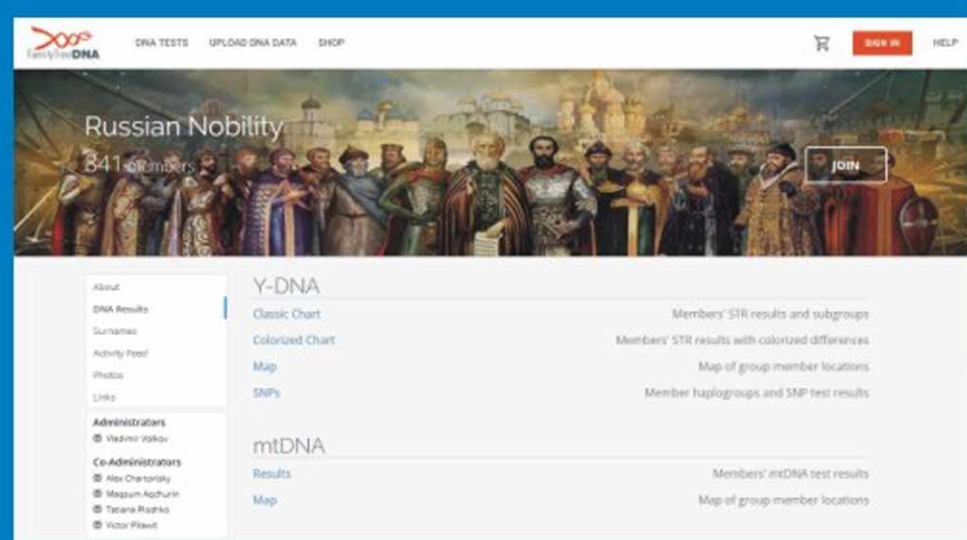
FamilyTreeDNA DNA TESTS UPLOAD DNA DATA SHOP SIGN IN HELP

Russian Nobility
841 Members
JOIN

About
DNA Results
Surnames
Activity Feed
Photos
Links

Administrators
Vladimir Volkov

Co-Administrators
Alex Chanorisky
Maqsum Aschurin
Tatiana Rodnko
Victor Pilawit

Y-DNA
Classic Chart Members' STR results and subgroups
Colorized Chart Members' STR results with colorized differences
Map Map of group member locations
SNPs Member haplogroups and SNP test results

mtDNA
Results Members' mtDNA test results
Map Map of group member locations